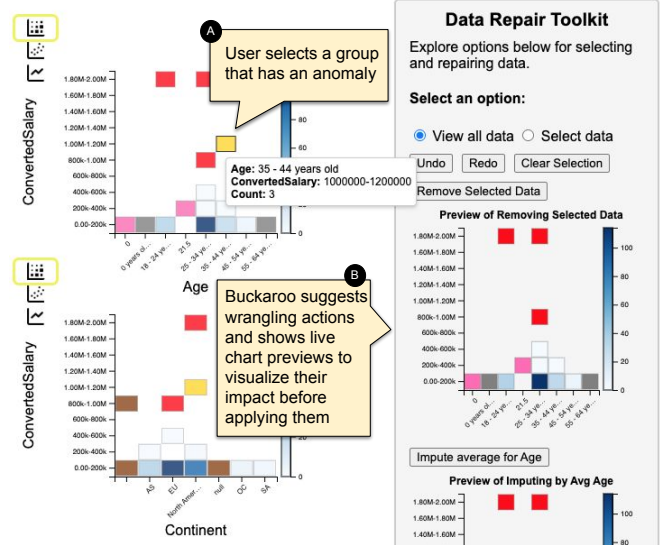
A
User selects a group that has an anomaly

ConvertedSalary
1.80M-2.00M
1.60M-1.80M
1.40M-1.60M
1.20M-1.40M
1.00M-1.20M
800k-1.00M
600k-800k
400k-600k
200k-400k
0.00-200k

80
60

Age: 35 - 44 years old
ConvertedSalary: 1000000-1200000
Count: 3

0
0 years ol...
18 - 24 ye...
21.5
25 - 34 ye...
35 - 44 ye...
45 - 54 ye...
55 - 64 ye...

Age

B
Buckaroo suggests wrangling actions and shows live chart previews to visualize their impact before applying them

ConvertedSalary
1.80M-2.00M
1.60M-1.80M
1.40M-1.60M
1.20M-1.40M
1.00M-1.20M
800k-1.00M
600k-800k
400k-600k
200k-400k
0.00-200k

AS
EU
North Amer...
null
OC
SA

Continent

Data Repair Toolkit
Explore options below for selecting and repairing data.

Select an option:
View all data
Select data
Undo
Redo
Clear Selection
Remove Selected Data

Preview of Removing Selected Data
1.80M-2.00M
1.60M-1.80M
1.40M-1.60M
1.20M-1.40M
1.00M-1.20M
800k-1.00M
600k-800k
400k-600k
200k-400k
0.00-200k
100
80
60
40
20
0
0 years ol...
18 - 24 ye...
21.5
25 - 34 ye...
35 - 44 ye...
45 - 54 ye...
55 - 64 ye...

Impute average for Age

Preview of Imputing by Avg Age
1.80M-2.00M
1.60M-1.80M
1.40M-1.60M
100
80